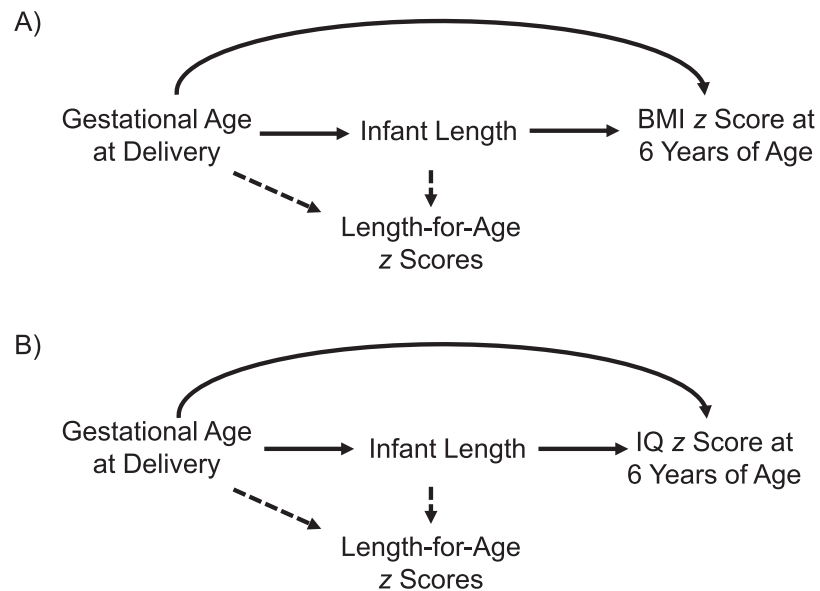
A)

Gestational Age at Delivery

Infant Length

BMI *z* Score at 6 Years of Age

Length-for-Age *z* Scores

B)

Gestational Age at Delivery

Infant Length

IQ *z* Score at 6 Years of Age

Length-for-Age *z* Scores